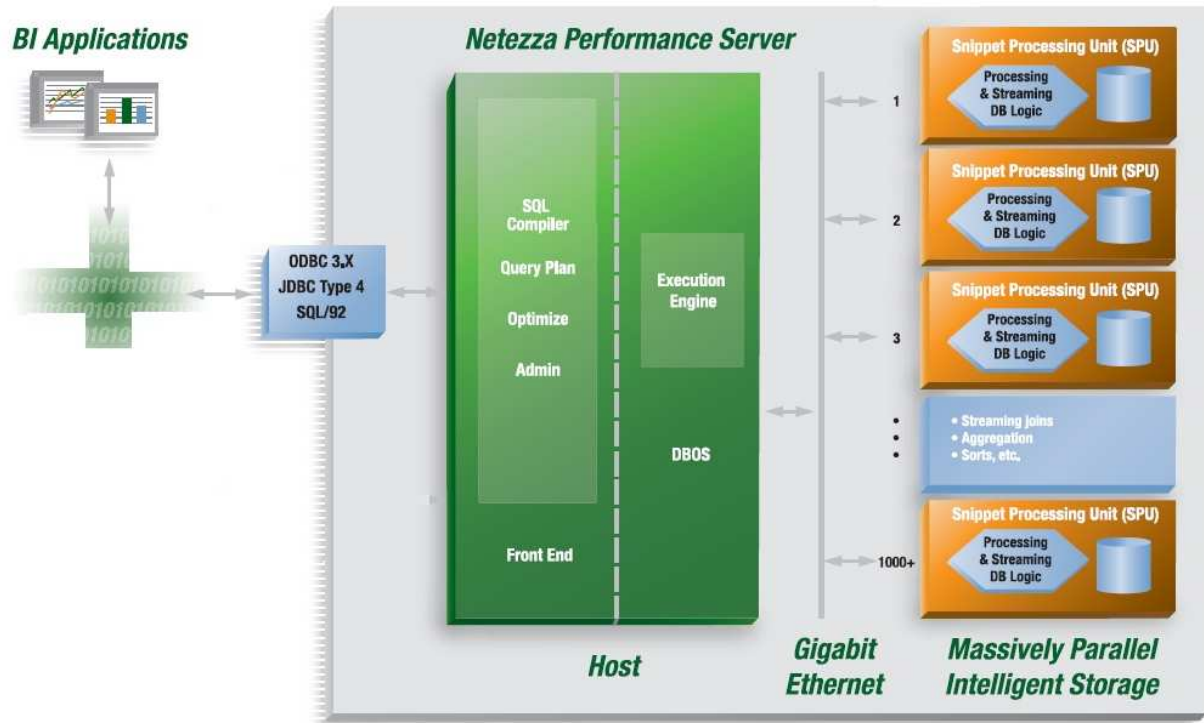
BI Applications

Netezza Performance Server

ODBC 3.X
JDBC Type 4
SQL/92

SQL Compiler

Query Plan

Optimize

Admin

Front End

Execution Engine

DBOS

Host

1
2
3
1000+

Gigabit Ethernet

Snippet Processing Unit (SPU)
Processing & Streaming DB Logic

Snippet Processing Unit (SPU)
Processing & Streaming DB Logic

Snippet Processing Unit (SPU)
Processing & Streaming DB Logic

• Streaming joins
• Aggregation
• Sorts, etc.

Snippet Processing Unit (SPU)
Processing & Streaming DB Logic

Massively Parallel Intelligent Storage